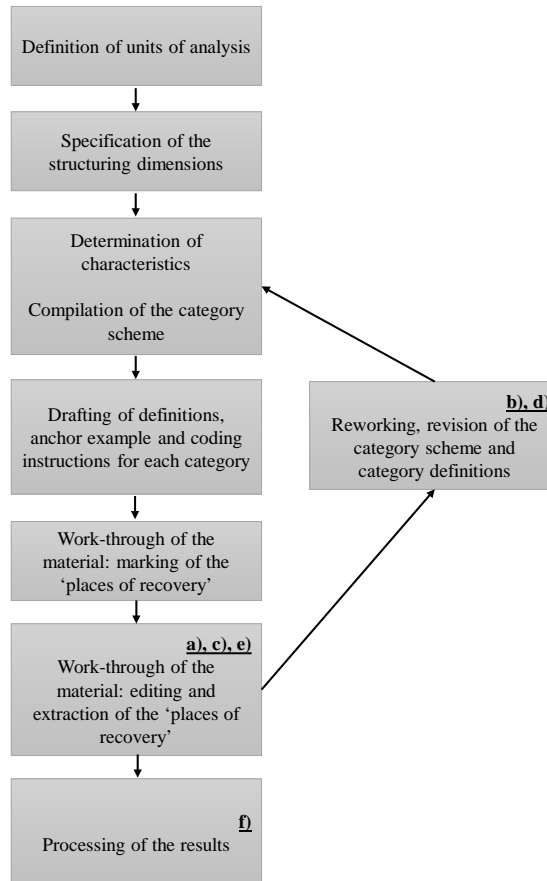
Definition of units of analysis

Specification of the structuring dimensions

Determination of characteristics

Compilation of the category scheme

Drafting of definitions, anchor example and coding instructions for each category

Work-through of the material: marking of the 'places of recovery'

a), c), e)
Work-through of the material: editing and extraction of the 'places of recovery'

f)
Processing of the results

b), d)
Reworking, revision of the category scheme and category definitions